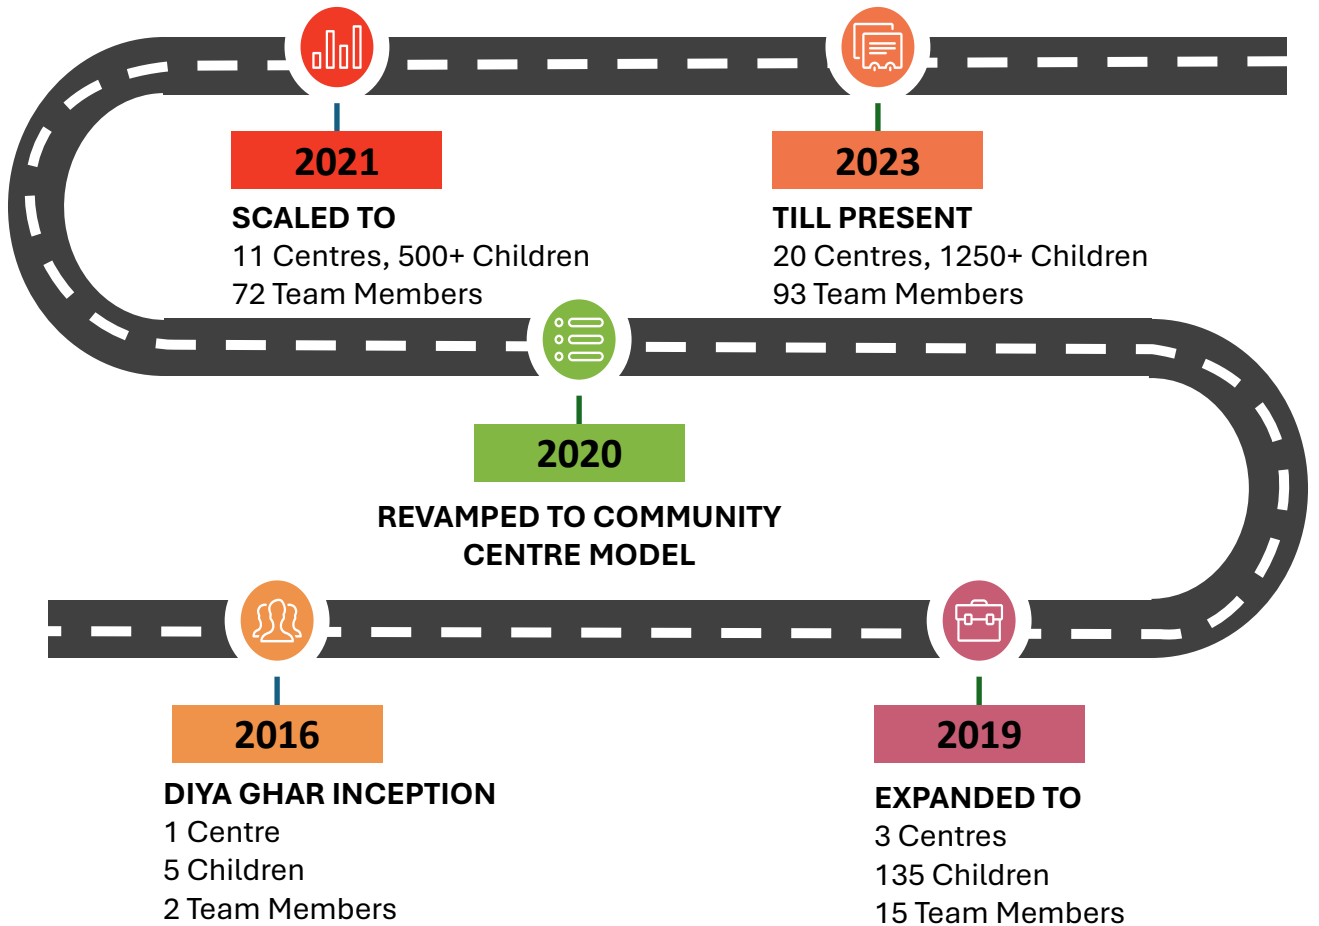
2021
SCALED TO
11 Centres, 500+ Children
72 Team Members

2023
TILL PRESENT
20 Centres, 1250+ Children
93 Team Members

2020
REVAMPED TO COMMUNITY CENTRE MODEL

2016
DIYA GHAR INCEPTION
1 Centre
5 Children
2 Team Members

2019
EXPANDED TO
3 Centres
135 Children
15 Team Members